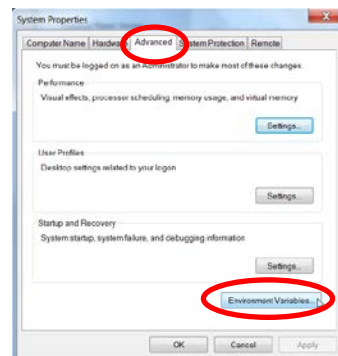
System Properties

Computer Name | Hardwa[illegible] | Advanced | System Protection | Remote

You must be logged on as an Administrator to make most of these changes.

Performance

Visual effects, processor scheduling, memory usage, and virtual memory

Settings...

User Profiles

Desktop settings related to your logon

Settings...

Startup and Recovery

System startup, system failure, and debugging information

Settings...

Environment Variables...

OK | Cancel | Apply